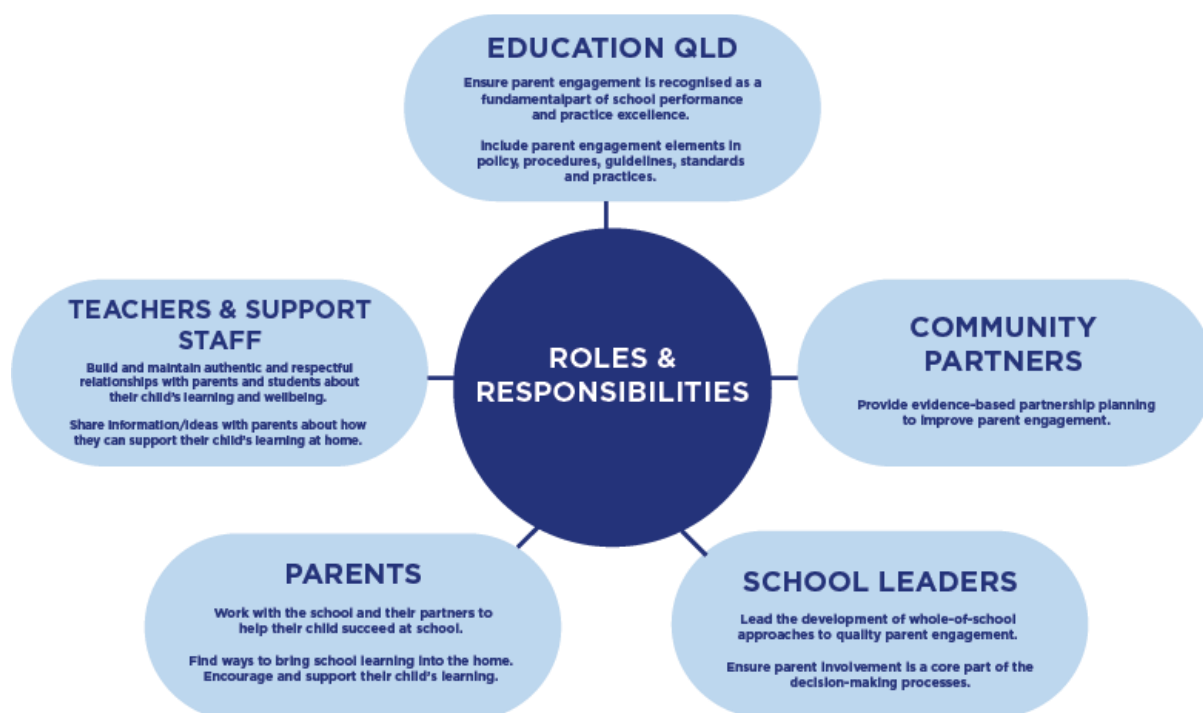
EDUCATION QLD

Ensure parent engagement is recognised as a fundamentalpart of school performance and practice excellence.

Include parent engagement elements in policy, procedures, guidelines, standards and practices.

TEACHERS & SUPPORT STAFF

Build and maintain authentic and respectful relationships with parents and students about their child's learning and wellbeing.

Share information/ideas with parents about how they can support their child's learning at home.

ROLES & RESPONSIBILITIES

COMMUNITY PARTNERS

Provide evidence-based partnership planning to improve parent engagement.

PARENTS

Work with the school and their partners to help their child succeed at school.

Find ways to bring school learning into the home. Encourage and support their child's learning.

SCHOOL LEADERS

Lead the development of whole-of-school approaches to quality parent engagement.

Ensure parent involvement is a core part of the decision-making processes.